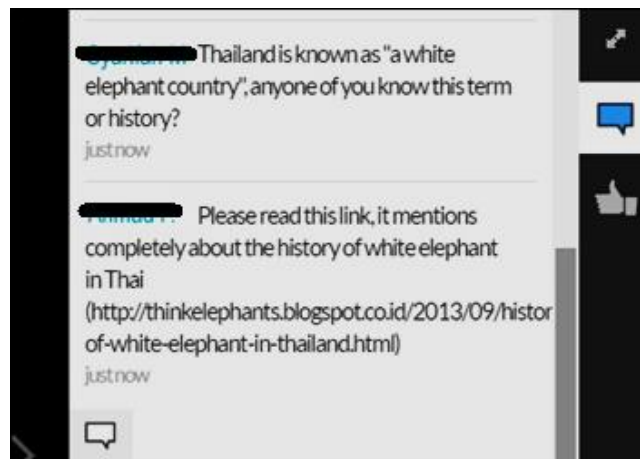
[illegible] Thailand is known as "a white elephant country", anyone of you know this term or history?
just now

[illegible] Please read this link, it mentions completely about the history of white elephant in Thai (http://thinkelephants.blogspot.co.id/2013/09/histor of-white-elephant-in-thailand.html)
just now